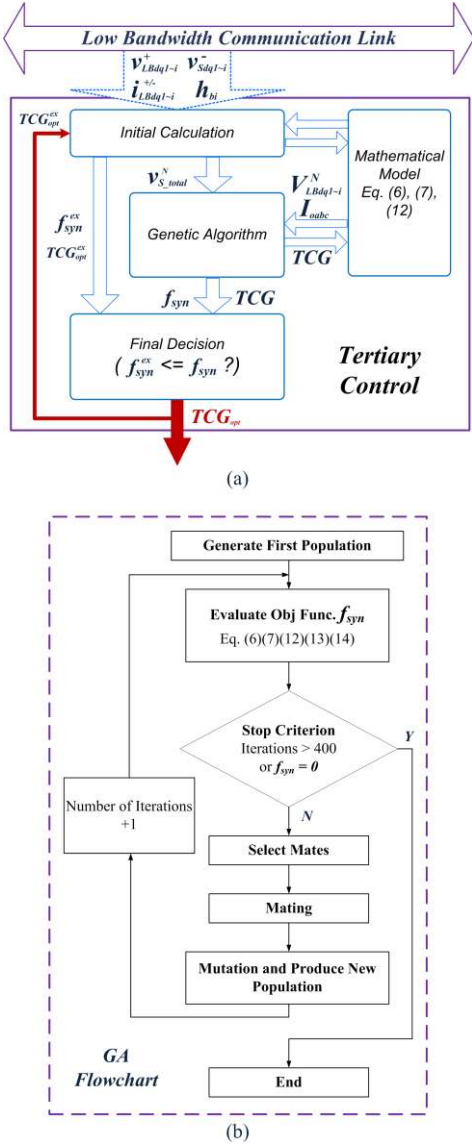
Low Bandwidth Communication Link

$v^{+}_{LBdq1\sim i}$ $v^{-}_{Sdq1\sim i}$
$i^{+/-}_{LBdq1\sim i}$ $h_{bi}$

$TCG^{ex}_{opt}$

Initial Calculation

Mathematical Model Eq. (6), (7), (12)

$v^{N}_{S\_total}$

$V^{N}_{LBdq1\sim i}$
$I_{oabc}$

$f^{ex}_{syn}$
$TCG^{ex}_{opt}$

Genetic Algorithm

$TCG$

$f_{syn}$ $TCG$

Final Decision
( $f^{ex}_{syn}$ <= $f_{syn}$ ?)

Tertiary Control

$TCG_{opt}$

(a)

Generate First Population

Evaluate Obj Func. $f_{syn}$
Eq. (6)(7)(12)(13)(14)

Stop Criterion
Iterations > 400
or $f_{syn}$ = 0

Y

Number of Iterations +1

N

Select Mates

Mating

Mutation and Produce New Population

GA Flowchart

End

(b)